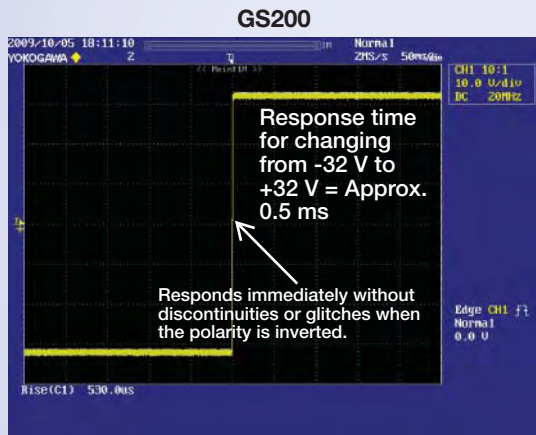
GS200

2009/10/05 18:11:10
YOKOGAWA
Normal
2MS/s 50ms/div
<< Main:1M >>
CH1 10:1
10.0 V/div
DC 20MHz

Response time for changing from -32 V to +32 V = Approx. 0.5 ms

Responds immediately without discontinuities or glitches when the polarity is inverted.

Edge CH1
Normal
0.0 V

Rise(C1) 530.0us